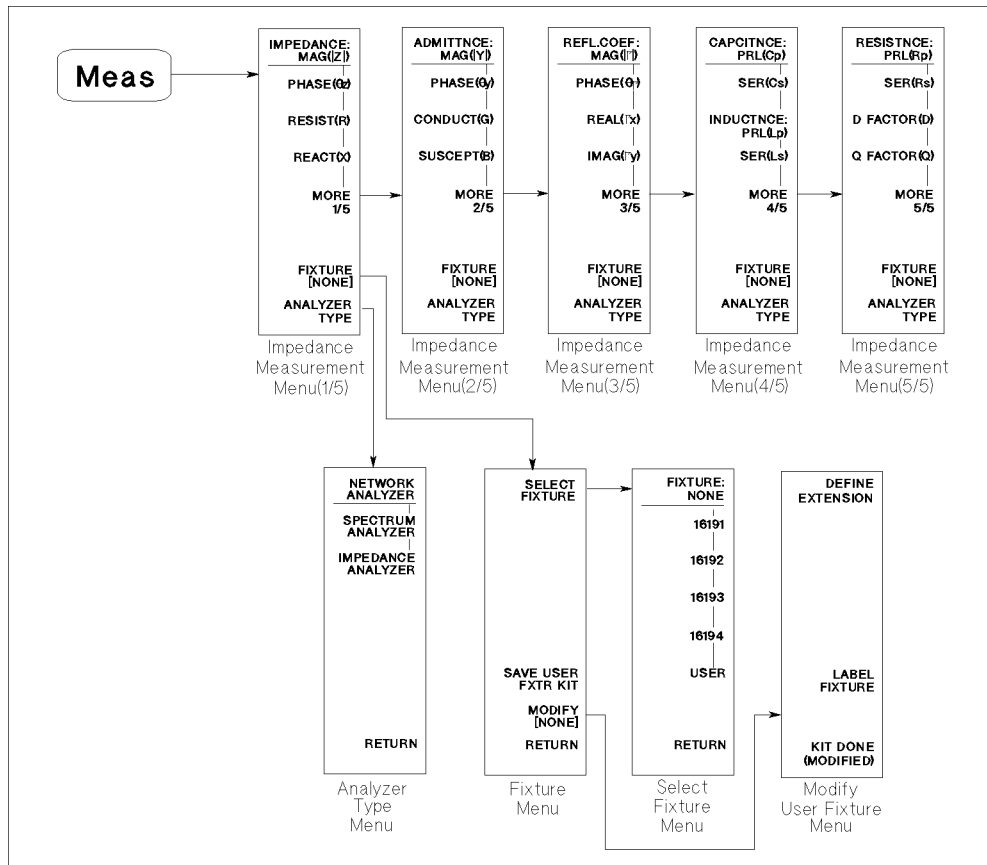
Meas

IMPEDANCE: MAG(|Z|)
PHASE($\theta z$)
RESIST(R)
REACT(X)
MORE 1/5
FIXTURE [NONE]
ANALYZER TYPE

Impedance Measurement Menu(1/5)

ADMITTNCE: MAG(|Y|)
PHASE($\theta y$)
CONDUCT(G)
SUSCEPT(B)
MORE 2/5
FIXTURE [NONE]
ANALYZER TYPE

Impedance Measurement Menu(2/5)

REFL.COEF: MAG(|Γ|)
PHASE($\theta \Gamma$)
REAL(Γx)
IMAG(Γy)
MORE 3/5
FIXTURE [NONE]
ANALYZER TYPE

Impedance Measurement Menu(3/5)

CAPCITNCE: PRL(Cp)
SER(Cs)
INDUCTNCE: PRL(Lp)
SER(Ls)
MORE 4/5
FIXTURE [NONE]
ANALYZER TYPE

Impedance Measurement Menu(4/5)

RESISTNCE: PRL(Rp)
SER(Rs)
D FACTOR(D)
Q FACTOR(Q)
MORE 5/5
FIXTURE [NONE]
ANALYZER TYPE

Impedance Measurement Menu(5/5)

NETWORK ANALYZER
SPECTRUM ANALYZER
IMPEDANCE ANALYZER
RETURN

Analyzer Type Menu

SELECT FIXTURE
SAVE USER FXTR KIT
MODIFY [NONE]
RETURN

Fixture Menu

FIXTURE: NONE
16191
16192
16193
16194
USER
RETURN

Select Fixture Menu

DEFINE EXTENSION
LABEL FIXTURE
KIT DONE (MODIFIED)

Modify User Fixture Menu